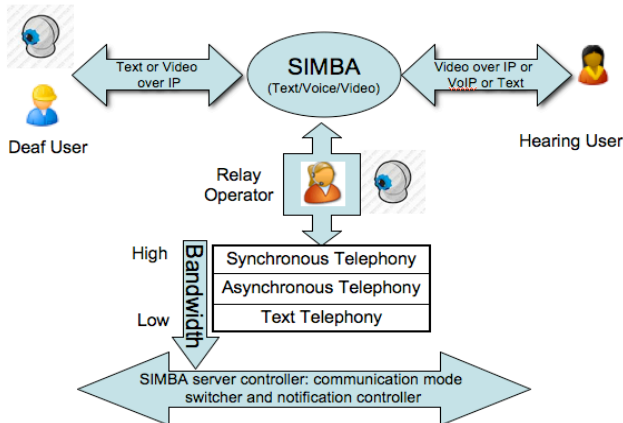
Text or Video over IP

SIMBA
(Text/Voice/Video)

Video over IP or VoIP or Text

Deaf User

Hearing User

Relay Operator

High

Bandwidth

Low

| Synchronous Telephony |
|---|
| Asynchronous Telephony |
| Text Telephony |

SIMBA server controller: communication mode switcher and notification controller